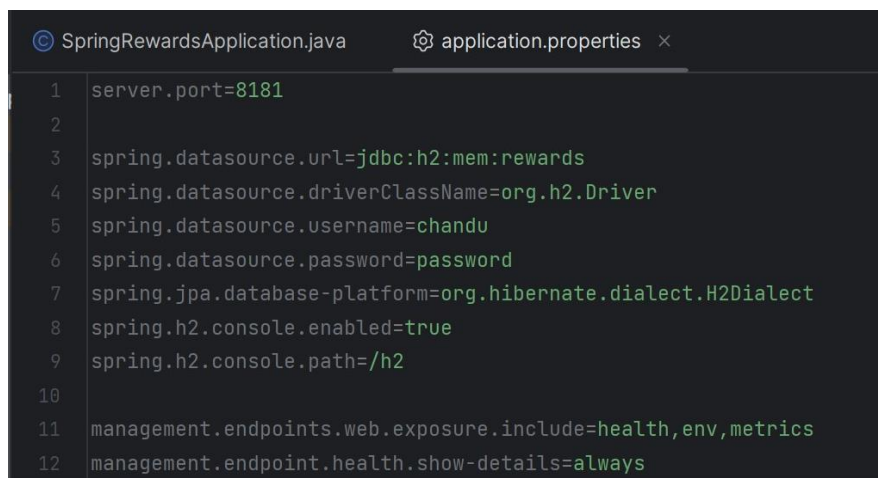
SpringRewardsApplication.java application.properties ×

1 server.port=8181
2
3 spring.datasource.url=jdbc:h2:mem:rewards
4 spring.datasource.driverClassName=org.h2.Driver
5 spring.datasource.username=chandu
6 spring.datasource.password=password
7 spring.jpa.database-platform=org.hibernate.dialect.H2Dialect
8 spring.h2.console.enabled=true
9 spring.h2.console.path=/h2
10
11 management.endpoints.web.exposure.include=health,env,metrics
12 management.endpoint.health.show-details=always